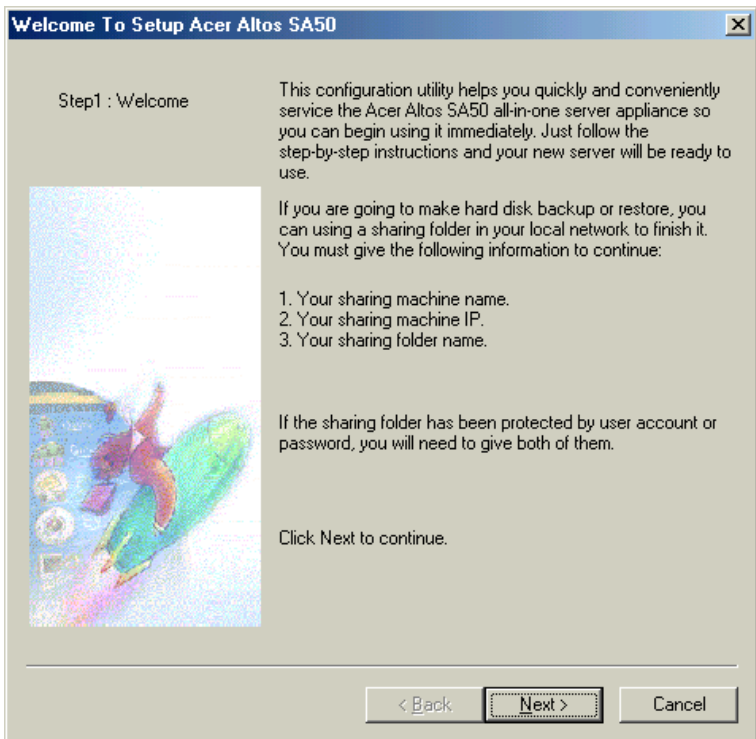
Welcome To Setup Acer Altos SA50

Step1 : Welcome

This configuration utility helps you quickly and conveniently service the Acer Altos SA50 all-in-one server appliance so you can begin using it immediately. Just follow the step-by-step instructions and your new server will be ready to use.

If you are going to make hard disk backup or restore, you can using a sharing folder in your local network to finish it. You must give the following information to continue:

1. Your sharing machine name.
2. Your sharing machine IP.
3. Your sharing folder name.

If the sharing folder has been protected by user account or password, you will need to give both of them.

Click Next to continue.

< Back

Next >

Cancel